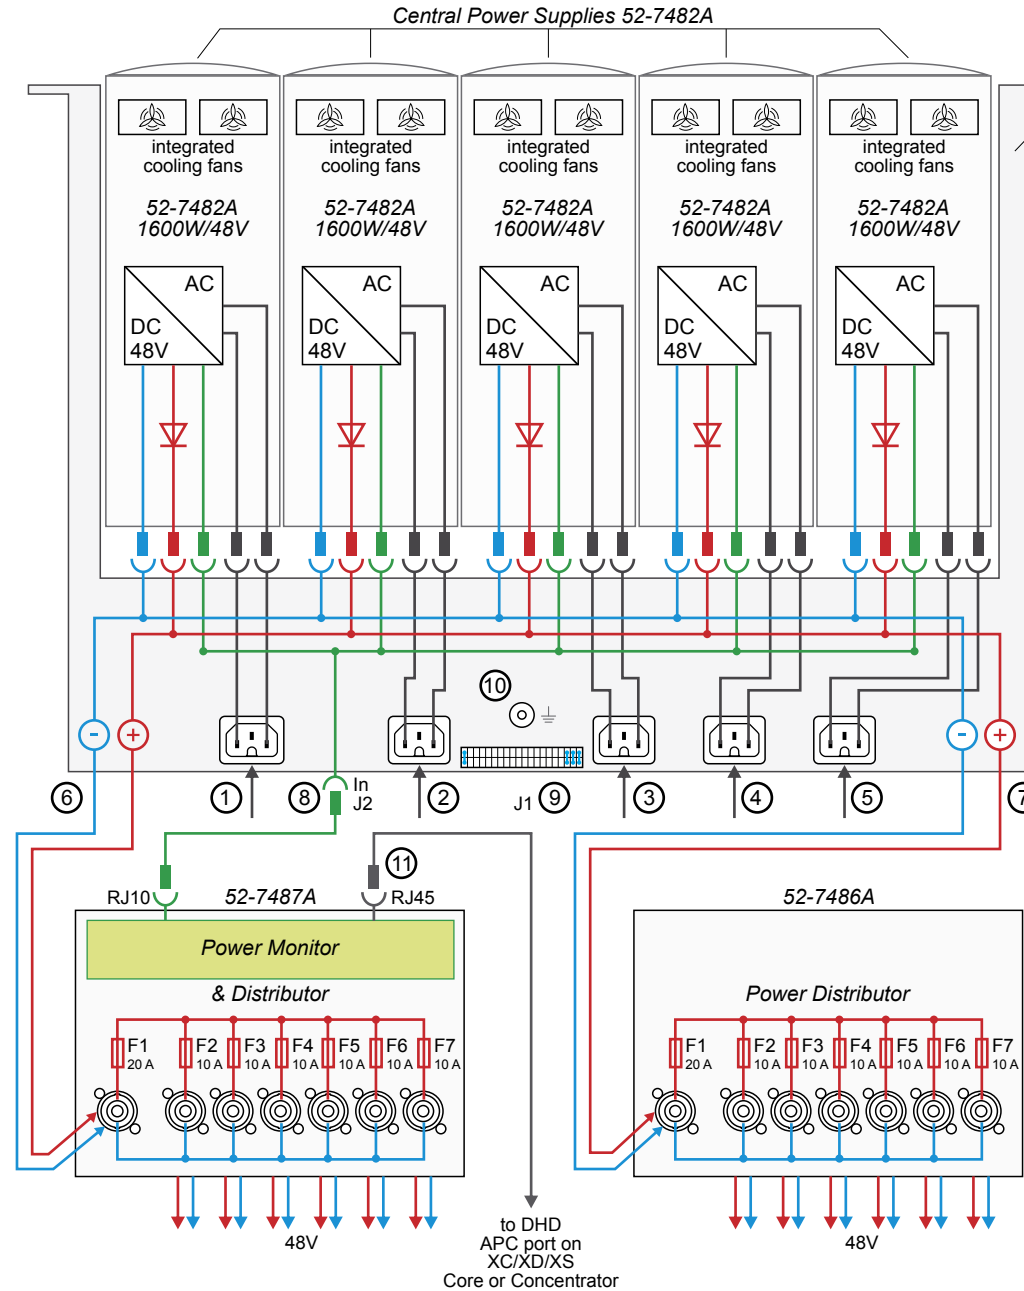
Central Power Supplies 52-7482A

integrated cooling fans

52-7482A
1600W/48V

AC
DC
48V

integrated cooling fans

52-7482A
1600W/48V

AC
DC
48V

integrated cooling fans

52-7482A
1600W/48V

AC
DC
48V

integrated cooling fans

52-7482A
1600W/48V

AC
DC
48V

integrated cooling fans

52-7482A
1600W/48V

AC
DC
48V

10

-
+
-
+

6
1
8
In
J2
2
J1
9
3
4
5
7

11

RJ10
52-7487A
RJ45

Power Monitor
& Distributor

F1 20 A
F2 10 A
F3 10 A
F4 10 A
F5 10 A
F6 10 A
F7 10 A

48V

to DHD
APC port on
XC/XD/XS
Core or Concentrator

52-7486A

Power Distributor

F1 20 A
F2 10 A
F3 10 A
F4 10 A
F5 10 A
F6 10 A
F7 10 A

48V